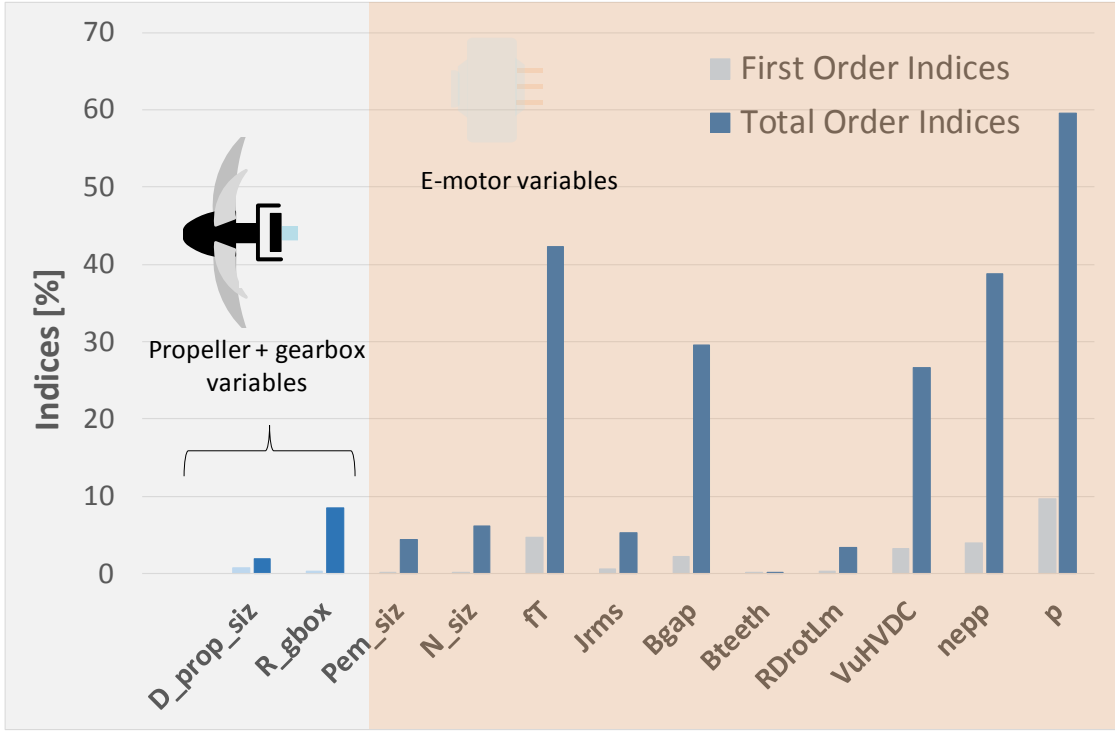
70
60
50
40
30
20
10
0

Indices [%]

First Order Indices
Total Order Indices

E-motor variables

Propeller + gearbox variables

D_prop_siz
R_gbox
Pem_siz
N_siz
fT
Jrms
Bgap
Bteeth
RDrotLm
VuHVDC
nepp
p